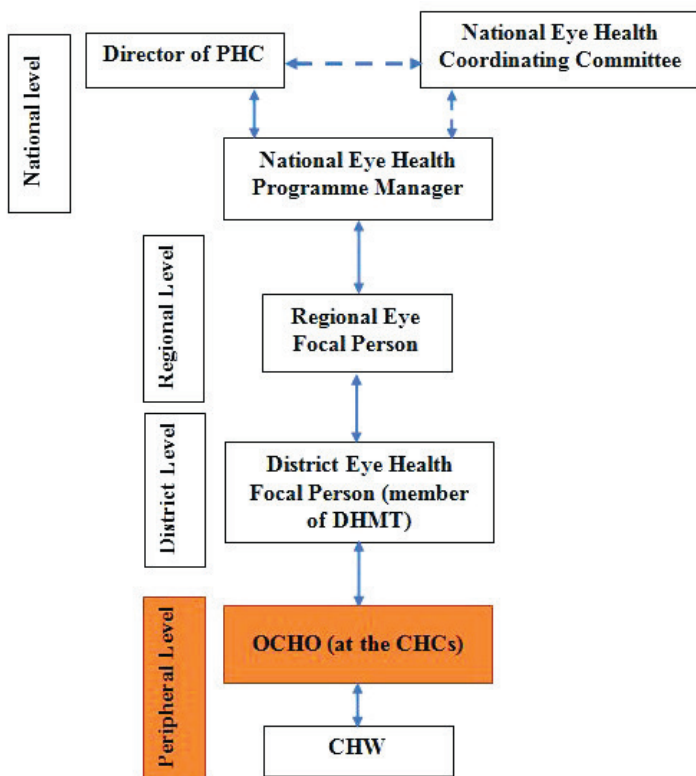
National level

Director of PHC

National Eye Health Coordinating Committee

National Eye Health Programme Manager

Regional Level

Regional Eye Focal Person

District Level

District Eye Health Focal Person (member of DHMT)

Peripheral Level

OCHO (at the CHCs)

CHW